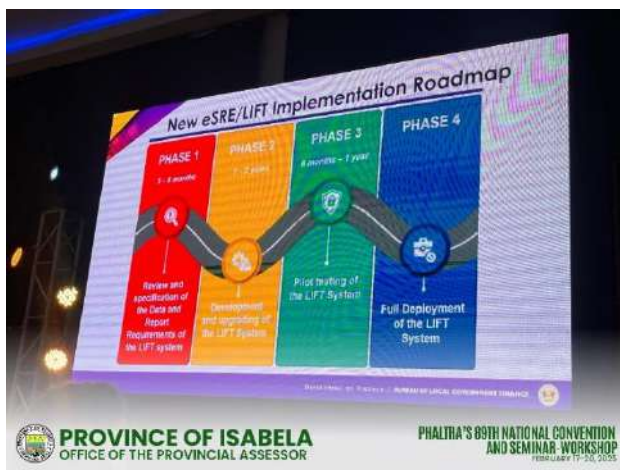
New eSRE/LIFT Implementation Roadmap

PHASE 1
3 - 6 months
Review and specification of the Data and Report Requirements of the LIFT system

PHASE 2
1 - 2 years
Development and upgrading of the LIFT System

PHASE 3
6 months - 1 year
Pilot testing of the LIFT System

PHASE 4
Full Deployment of the LIFT System

DEPARTMENT OF FINANCE | BUREAU OF LOCAL GOVERNMENT FINANCE

PROVINCE OF ISABELA
OFFICE OF THE PROVINCIAL ASSESSOR

PHALTRA'S 89TH NATIONAL CONVENTION AND SEMINAR-WORKSHOP
FEBRUARY 17-20, 2025